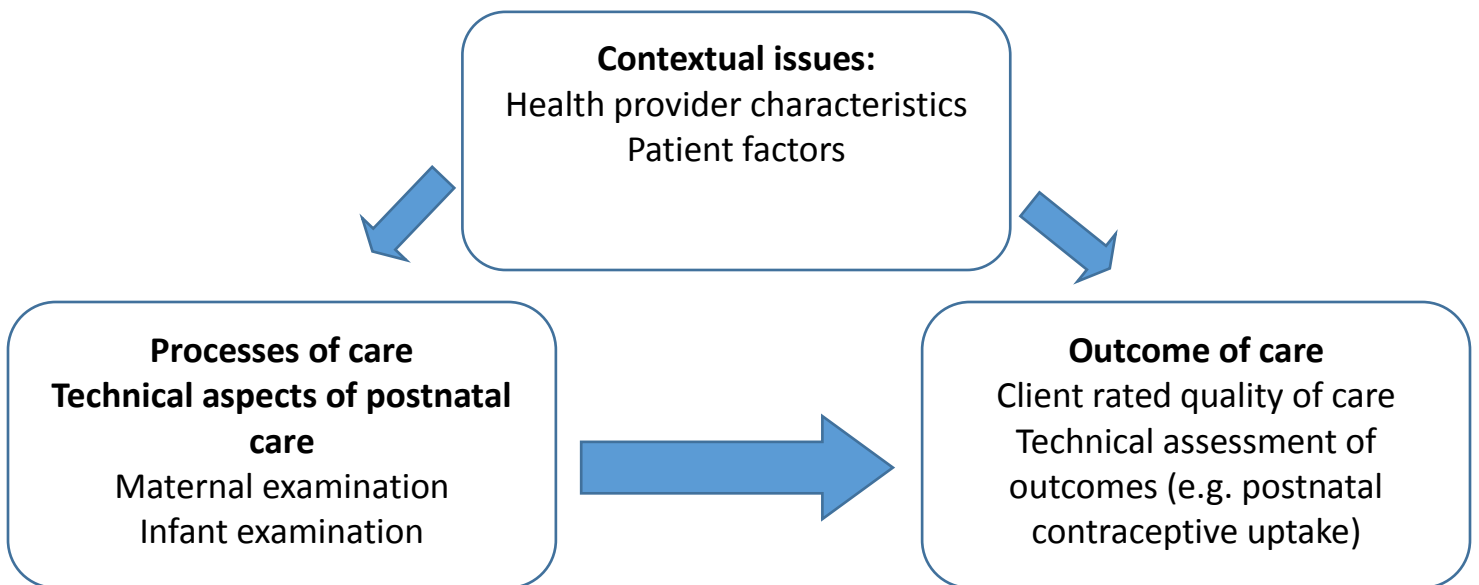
**Contextual issues:**
Health provider characteristics
Patient factors

**Processes of care**
**Technical aspects of postnatal care**
Maternal examination
Infant examination

**Outcome of care**
Client rated quality of care
Technical assessment of outcomes (e.g. postnatal contraceptive uptake)